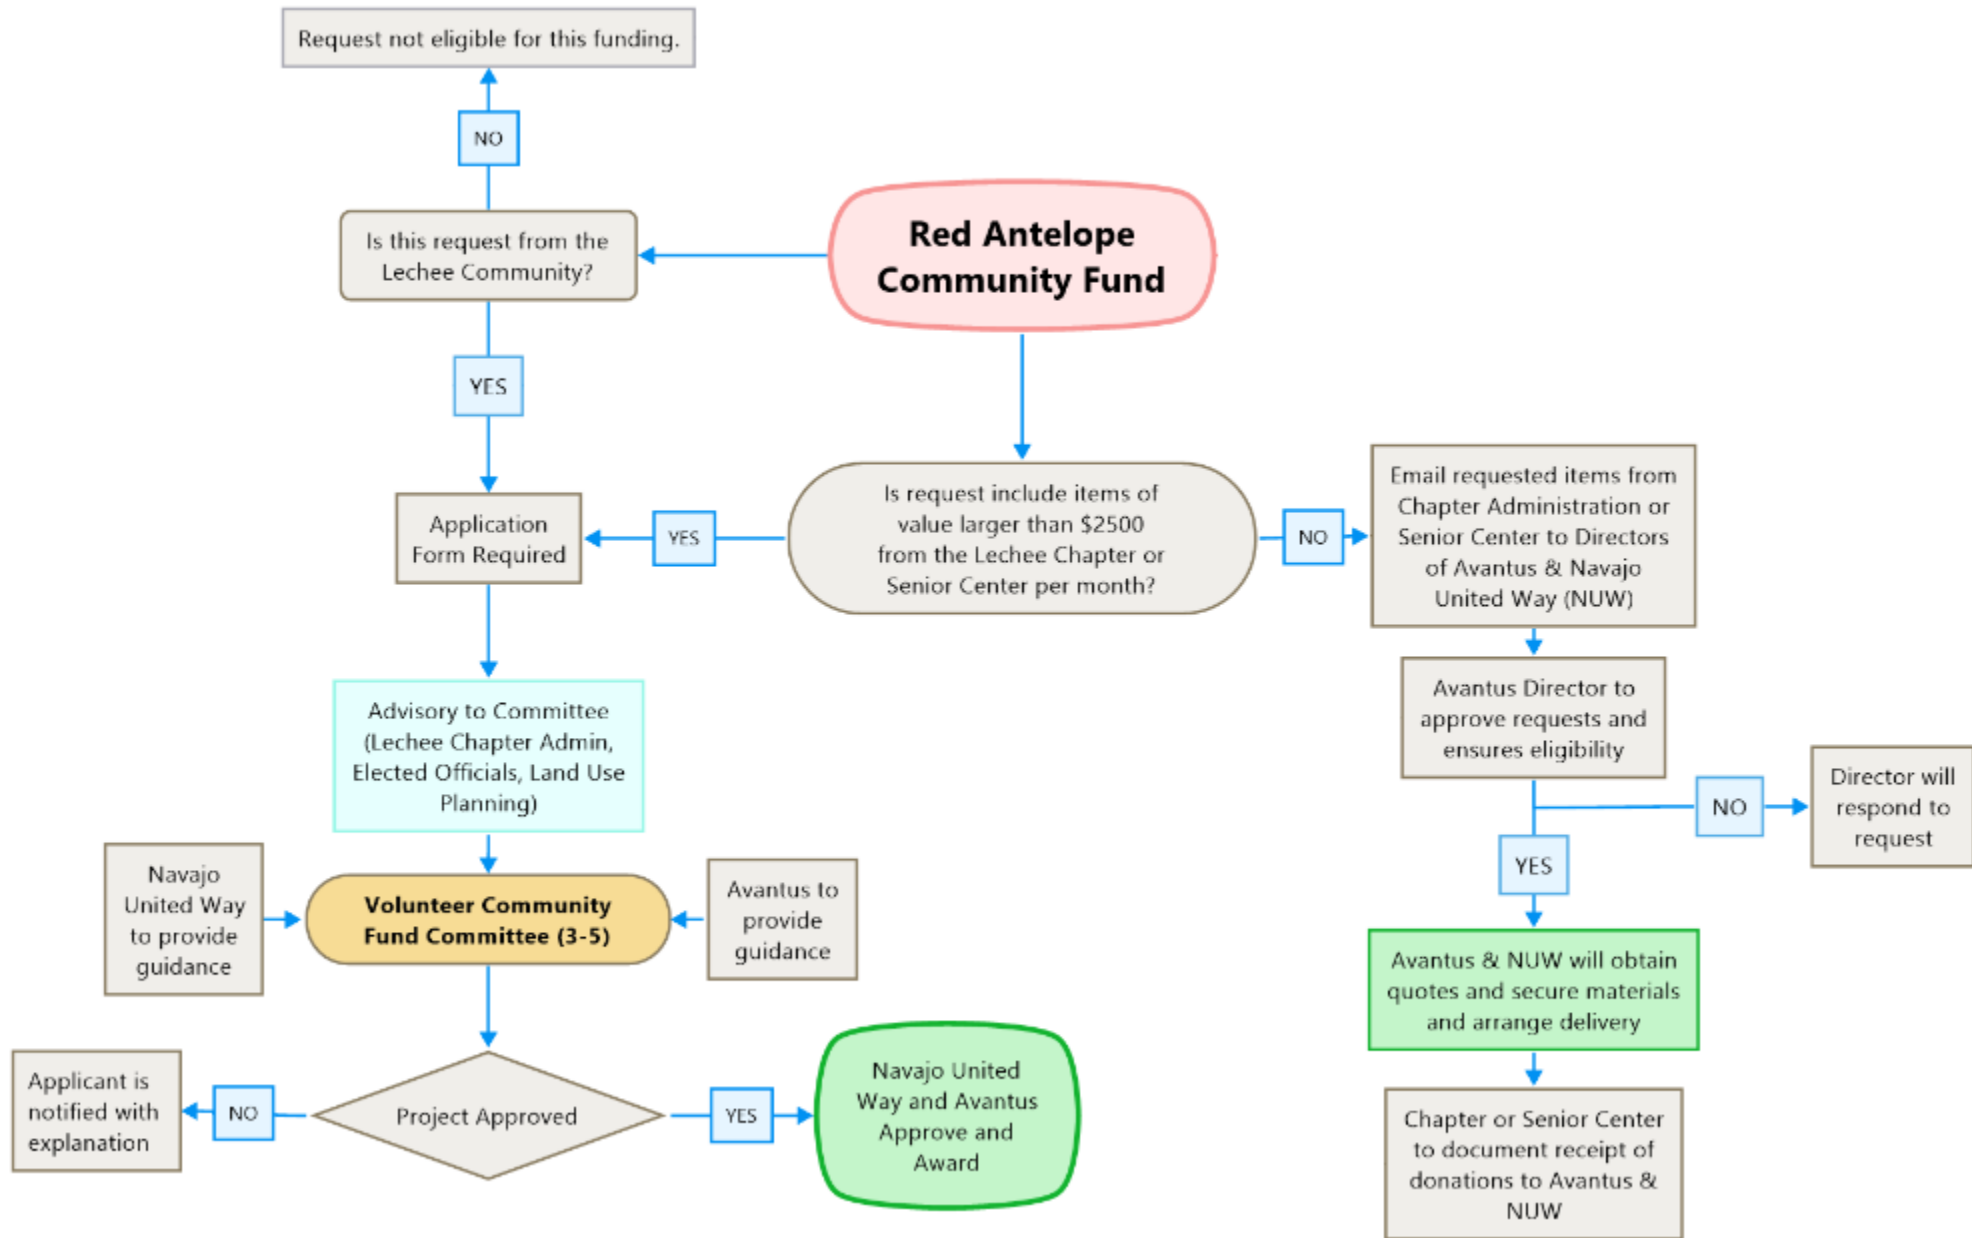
Request not eligible for this funding.

NO

Is this request from the Lechee Community?

Red Antelope Community Fund

YES

Application Form Required

YES

Is request include items of value larger than $2500 from the Lechee Chapter or Senior Center per month?

NO

Email requested items from Chapter Administration or Senior Center to Directors of Avantus & Navajo United Way (NUW)

Avantus Director to approve requests and ensures eligibility

NO

Director will respond to request

YES

Advisory to Committee (Lechee Chapter Admin, Elected Officials, Land Use Planning)

Navajo United Way to provide guidance

Volunteer Community Fund Committee (3-5)

Avantus to provide guidance

Avantus & NUW will obtain quotes and secure materials and arrange delivery

Applicant is notified with explanation

NO

Project Approved

YES

Navajo United Way and Avantus Approve and Award

Chapter or Senior Center to document receipt of donations to Avantus & NUW